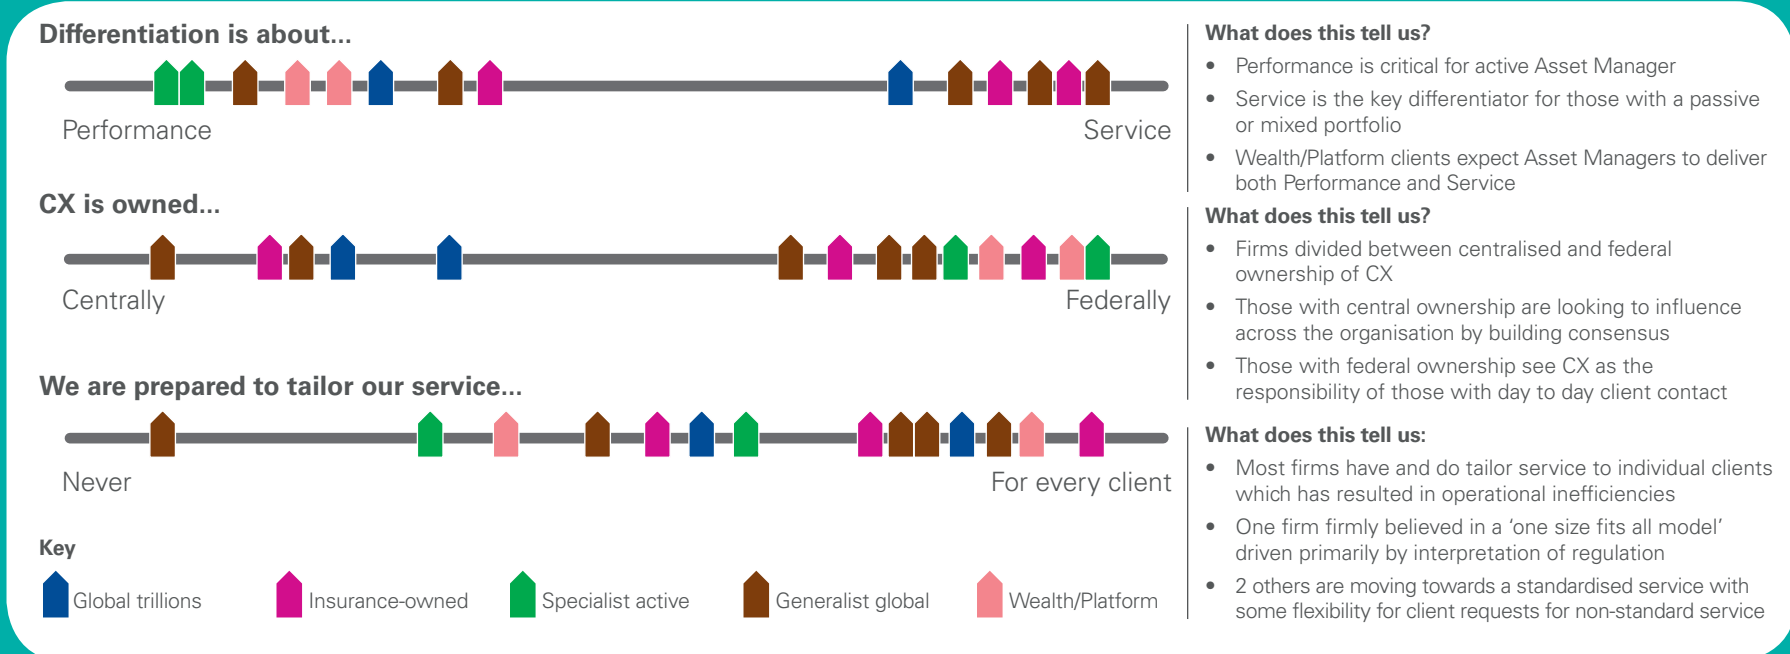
Differentiation is about...

Performance

Service

CX is owned...

Centrally

Federally

We are prepared to tailor our service...

Never

For every client

Key

Global trillions

Insurance-owned

Specialist active

Generalist global

Wealth/Platform

What does this tell us?

- Performance is critical for active Asset Manager
- Service is the key differentiator for those with a passive or mixed portfolio
- Wealth/Platform clients expect Asset Managers to deliver both Performance and Service

What does this tell us?

- Firms divided between centralised and federal ownership of CX
- Those with central ownership are looking to influence across the organisation by building consensus
- Those with federal ownership see CX as the responsibility of those with day to day client contact

What does this tell us:

- Most firms have and do tailor service to individual clients which has resulted in operational inefficiencies
- One firm firmly believed in a 'one size fits all model' driven primarily by interpretation of regulation
- 2 others are moving towards a standardised service with some flexibility for client requests for non-standard service